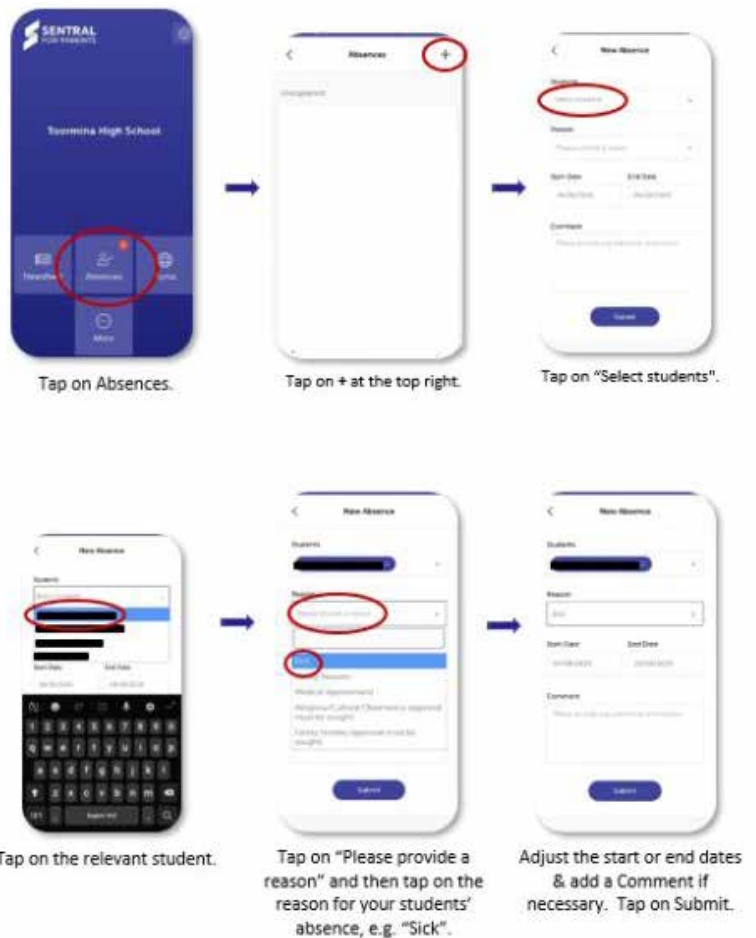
SENTRAL FOR PARENTS

Toormina High School

Timetable

Absences

Home

More

Tap on Absences.

Absences

+

Unexplained

Tap on + at the top right.

New Absence

Students

Select students

Reason

Please provide a reason

Start Date

End Date

Comment

Submit

Tap on "Select students".

New Absence

Students

Start Date

End Date

Tap on the relevant student.

New Absence

Students

Reason

Please provide a reason

Sick

Medical Appointment

Tap on "Please provide a reason" and then tap on the reason for your students' absence, e.g. "Sick".

New Absence

Students

Reason

Sick

Start Date

End Date

Comment

Submit

Adjust the start or end dates & add a Comment if necessary. Tap on Submit.